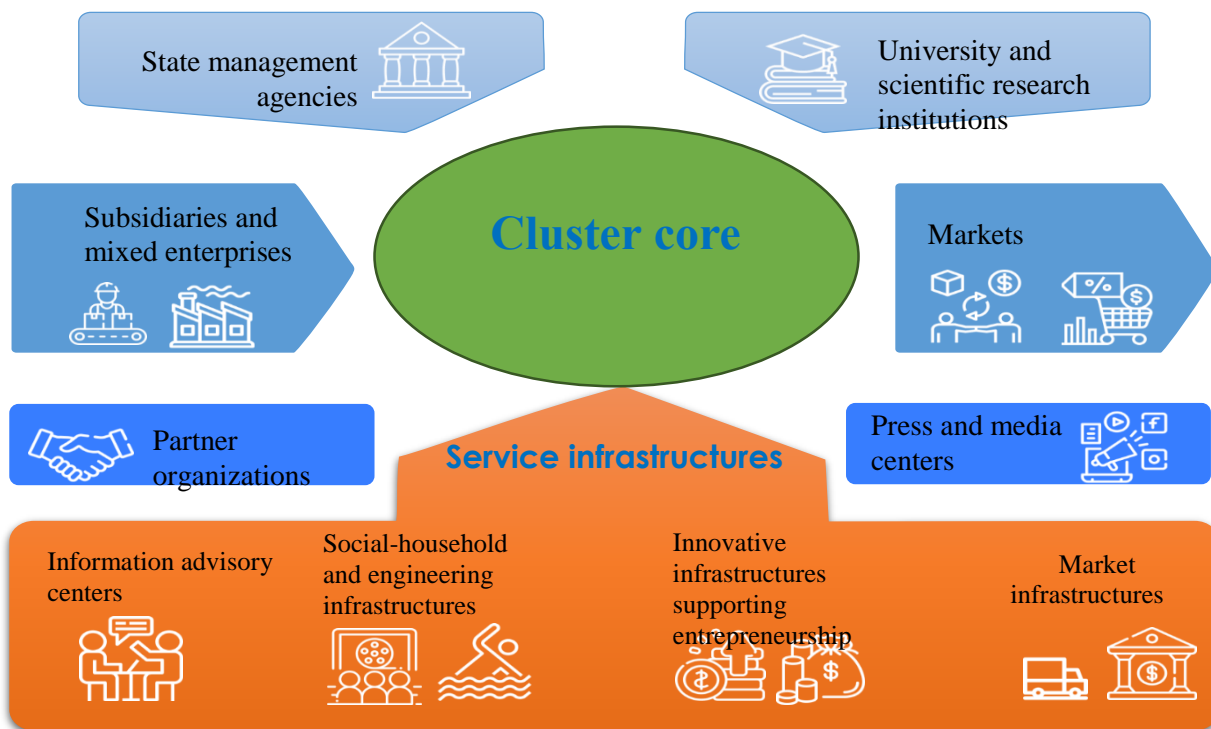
State management agencies

University and scientific research institutions

Subsidiaries and mixed enterprises

Cluster core

Markets

Partner organizations

Service infrastructures

Press and media centers

Information advisory centers

Social-household and engineering infrastructures

Innovative infrastructures supporting entrepreneurship

Market infrastructures